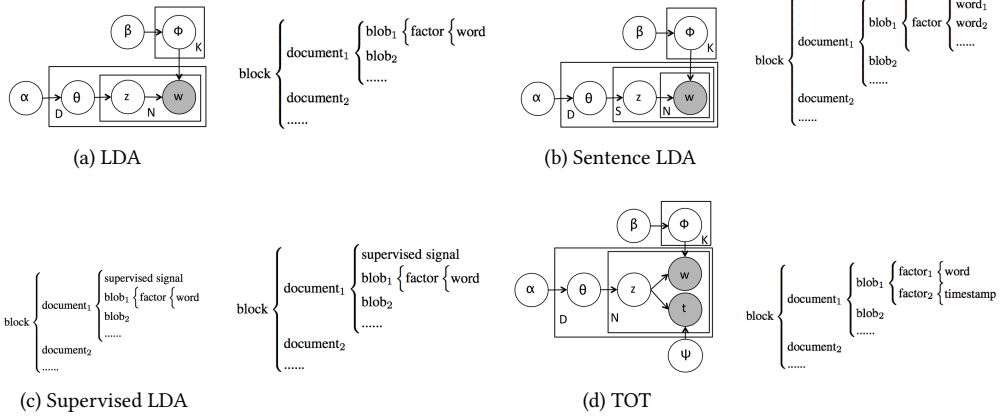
β Φ K
α θ z w
D N

block document$_1$ blob$_1$ factor word
blob$_2$
......
document$_2$
......

(a) LDA

β Φ K
α θ z w
D S N

block document$_1$ blob$_1$ factor word$_1$ word$_2$ ......
blob$_2$
......
document$_2$
......

(b) Sentence LDA

block document$_1$ supervised signal
blob$_1$ factor word
blob$_2$
......
document$_2$
......

block document$_1$ supervised signal
blob$_1$ factor word
blob$_2$
......
document$_2$
......

(c) Supervised LDA

β Φ K
α θ z w t
D N
ψ

block document$_1$ blob$_1$ factor$_1$ word
factor$_2$ timestamp
blob$_2$
......
document$_2$
......

(d) TOT